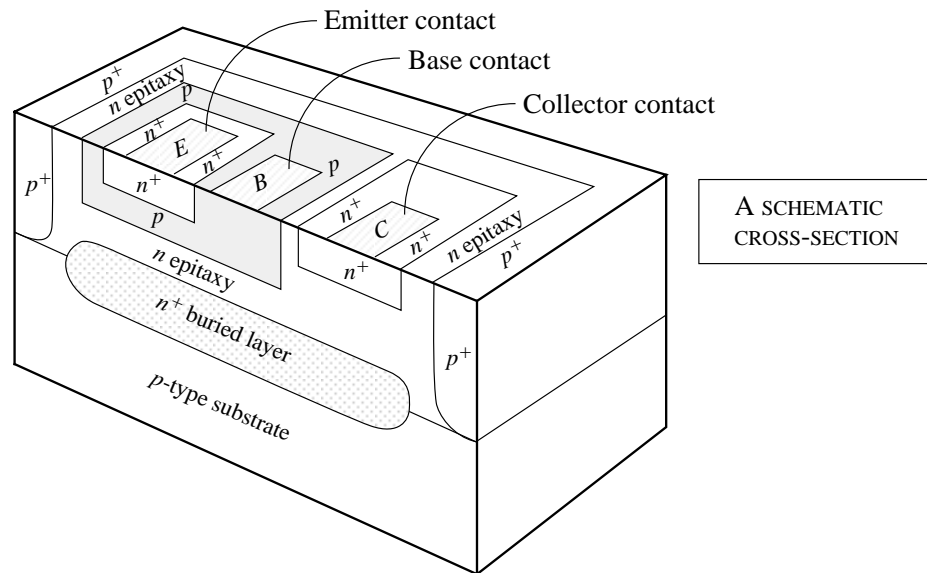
Emitter contact

Base contact

Collector contact

$p^+$

$n$ epitaxy

$p$

$n^+$

E

$n^+$

$n^+$

B

$p$

$p^+$

$p$

$n^+$

C

$n^+$

$n^+$

$n$ epitaxy

$p^+$

$n$ epitaxy

$n^+$ buried layer

$p^+$

$p$-type substrate

A SCHEMATIC CROSS-SECTION